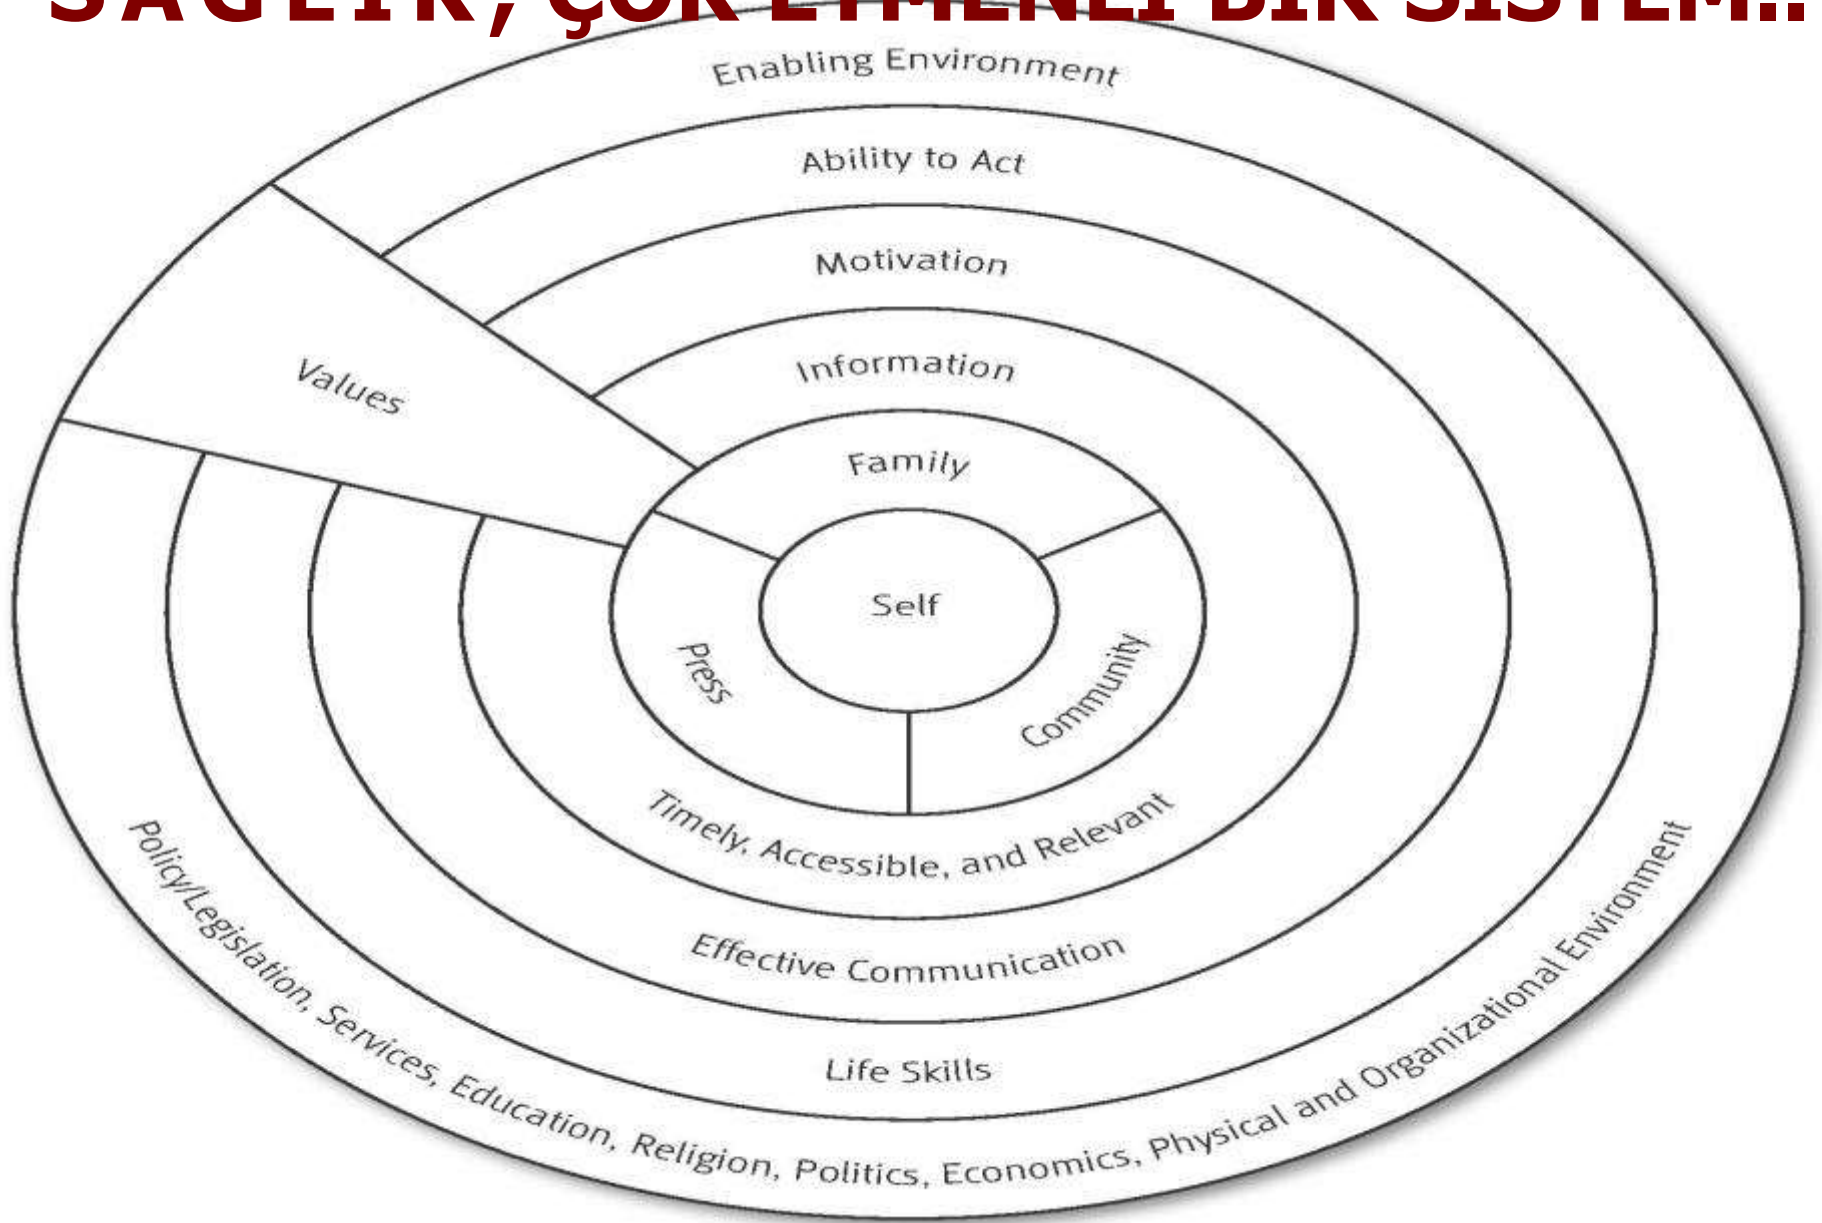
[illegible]

Enabling Environment

Ability to Act

Motivation

Information

Family

Values

Self

Press

Community

Timely, Accessible, and Relevant

Effective Communication

Life Skills

Policy/Legislation, Services, Education, Religion, Politics, Economics, Physical and Organizational Environment